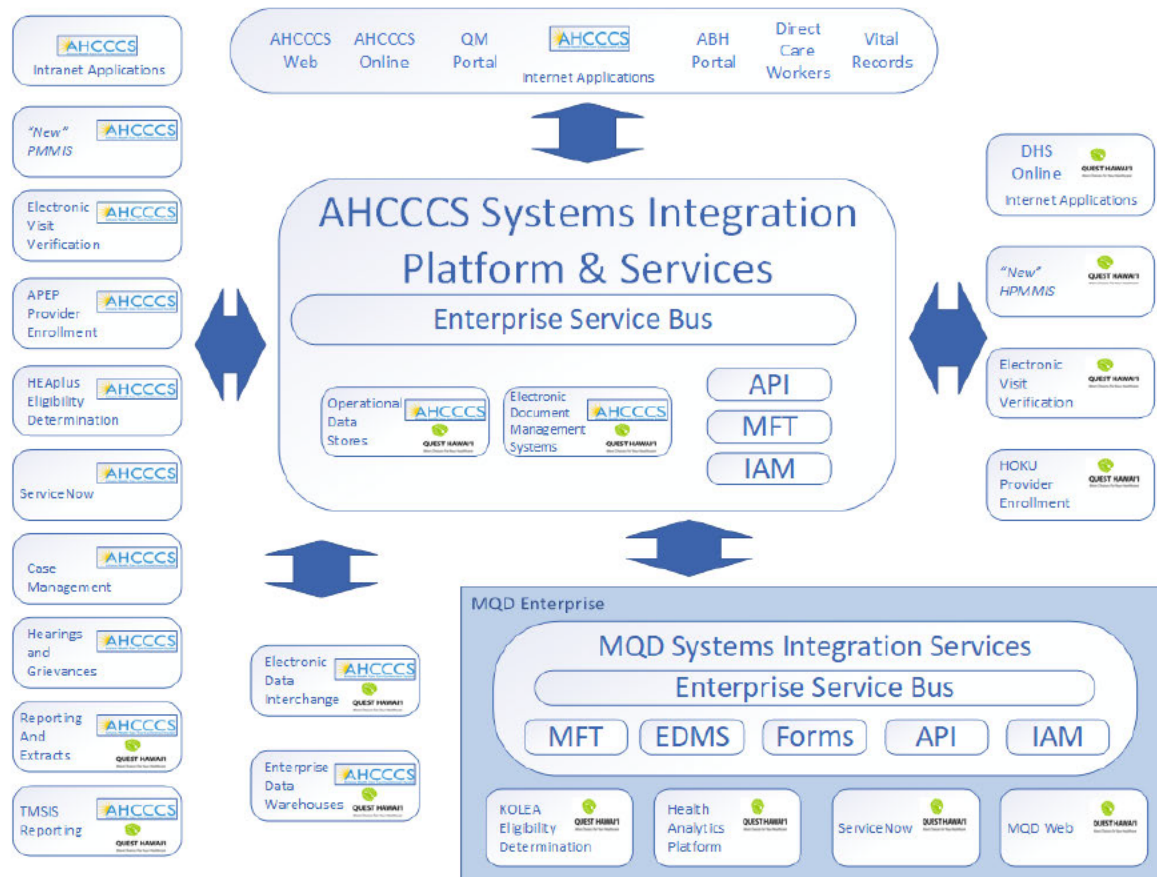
AHCCCS
Intranet Applications

"New" PMMIS AHCCCS

Electronic Visit Verification AHCCCS

APEP Provider Enrollment AHCCCS

HEAplus Eligibility Determination AHCCCS

ServiceNow AHCCCS

Case Management AHCCCS

Hearings and Grievances AHCCCS

Reporting And Extracts AHCCCS QUEST HAWAI'I

TMSIS Reporting AHCCCS QUEST HAWAI'I

AHCCCS Web
AHCCCS Online
QM Portal
AHCCCS
Internet Applications
ABH Portal
Direct Care Workers
Vital Records

AHCCCS Systems Integration Platform & Services

Enterprise Service Bus

Operational Data Stores AHCCCS QUEST HAWAI'I

Electronic Document Management Systems AHCCCS QUEST HAWAI'I

API
MFT
IAM

DHS Online QUEST HAWAI'I
Internet Applications

"New" HPMMIS QUEST HAWAI'I

Electronic Visit Verification QUEST HAWAI'I

HOKU Provider Enrollment QUEST HAWAI'I

Electronic Data Interchange AHCCCS QUEST HAWAI'I

Enterprise Data Warehouses AHCCCS QUEST HAWAI'I

MQD Enterprise

MQD Systems Integration Services

Enterprise Service Bus

MFT
EDMS
Forms
API
IAM

KOLEA Eligibility Determination QUEST HAWAI'I

Health Analytics Platform QUEST HAWAI'I

ServiceNow QUEST HAWAI'I

MQD Web QUEST HAWAI'I